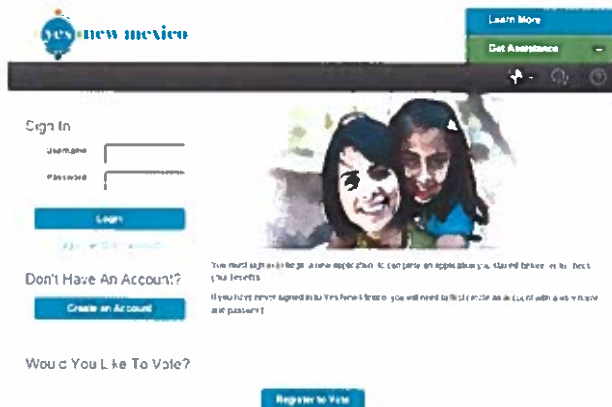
yes new mexico

Learn More

Get Assistance

Sign In

Username

Password

Login

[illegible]

Don't Have An Account?

Create an Account

Would You Like To Vote?

You must sign in to begin a new application, to complete an application you started before, or to check your benefits.

If you have never signed in to Yes New Mexico, you will need to first create an account with a username and password.

Register to Vote